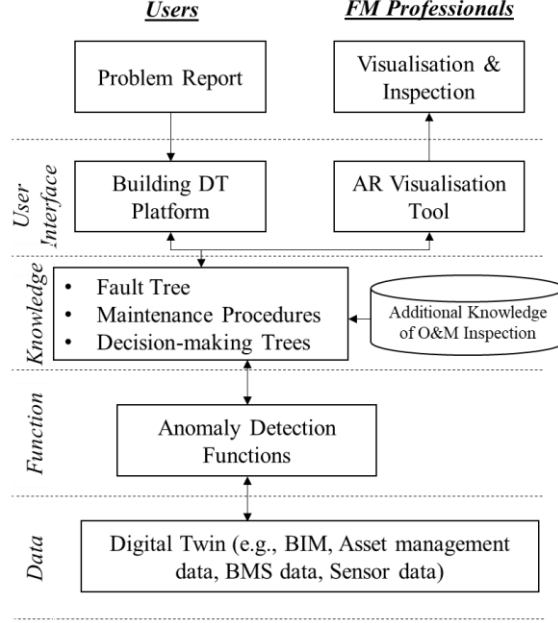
Users

FM Professionals

Problem Report

Visualisation & Inspection

User Interface

Building DT Platform

AR Visualisation Tool

Knowledge

- Fault Tree
- Maintenance Procedures
- Decision-making Trees

Additional Knowledge of O&M Inspection

Function

Anomaly Detection Functions

Data

Digital Twin (e.g., BIM, Asset management data, BMS data, Sensor data)